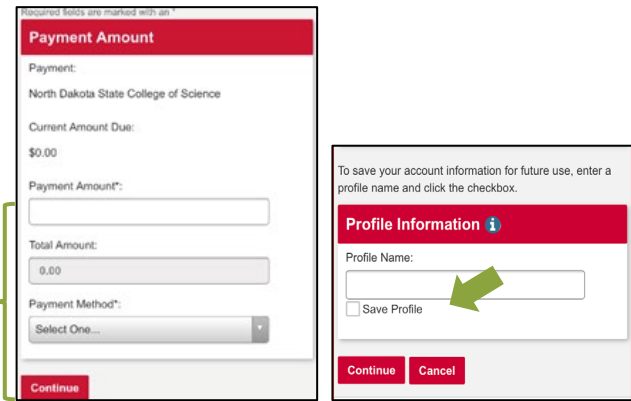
Required fields are marked with an *

Payment Amount

Payment:

North Dakota State College of Science

Current Amount Due:

$0.00

Payment Amount*:

Total Amount:

0.00

Payment Method*:

Select One...

Continue

To save your account information for future use, enter a profile name and click the checkbox.

Profile Information

Profile Name:

Save Profile

Continue

Cancel